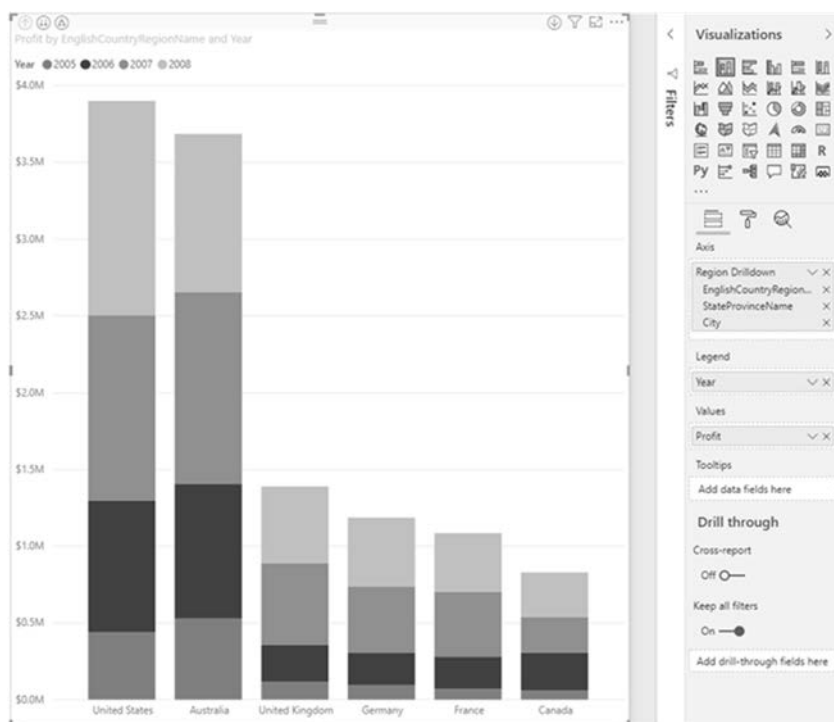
Profit by EnglishCountryRegionName and Year

Year ● 2005 ● 2006 ● 2007 ● 2008

$4.0M
$3.5M
$3.0M
$2.5M
$2.0M
$1.5M
$1.0M
$0.5M
$0.0M

United States
Australia
United Kingdom
Germany
France
Canada

Filters

Visualizations

Py

R

Axis

Region Drilldown
EnglishCountryRegion...
StateProvinceName
City

Legend

Year

Values

Profit

Tooltips

Add data fields here

Drill through

Cross-report

Off

Keep all filters

On

Add drill-through fields here